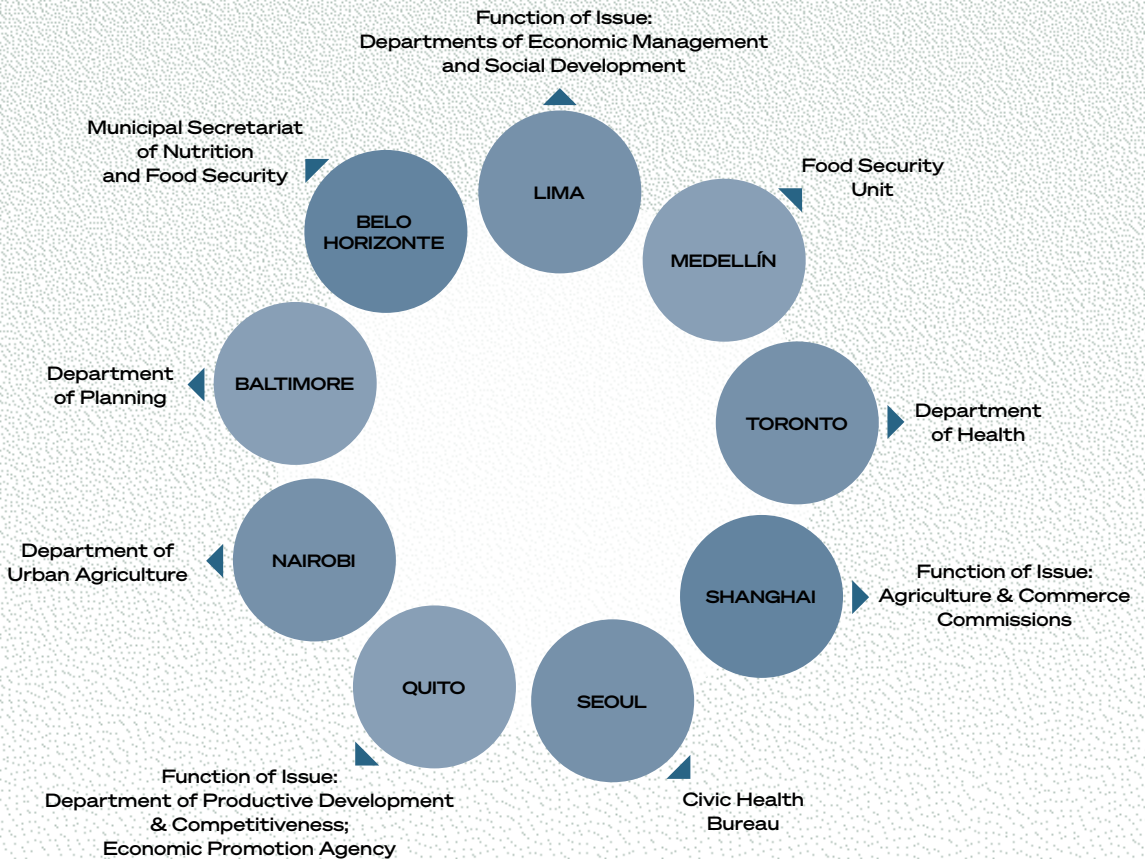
Function of Issue:
Departments of Economic Management and Social Development

LIMA

Food Security Unit

MEDELLÍN

TORONTO

Department of Health

SHANGHAI

Function of Issue:
Agriculture & Commerce Commissions

SEOUL

Civic Health Bureau

QUITO

Function of Issue:
Department of Productive Development & Competitiveness;
Economic Promotion Agency

NAIROBI

Department of Urban Agriculture

BALTIMORE

Department of Planning

BELO HORIZONTE

Municipal Secretariat of Nutrition and Food Security